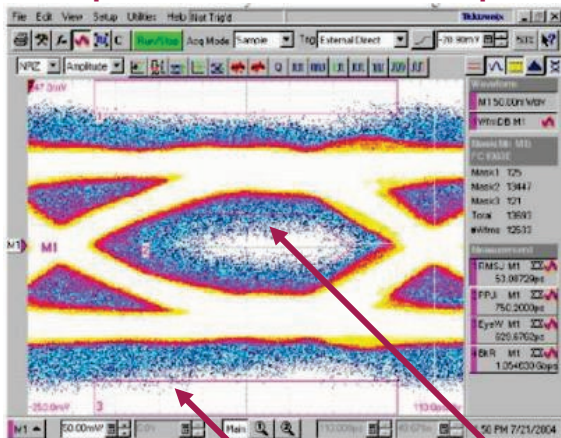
File Edit View Setup Utilities Help Not Trig'd

Tektronix

Run/Stop Acq Mode Sample Trig External Direct -70.90mV

NRZ Amplitude

Waveform

M1 50.00mV/div

WfmDB M1

Mask: M1 M1 FC 1063E

Mask1 125
Mask2 13447
Mask3 121
Total 13693
#Wfms 12533

Measurement

RMSJ M1
53.08729ps

PPJ M1
750.2000ps

EyeW M1
926.6762ps

BR M1
1.054030Gbps

47.0mV

M1

-250.0mV

3

M1 50.00mV

Main

50 PM 7/21/2004